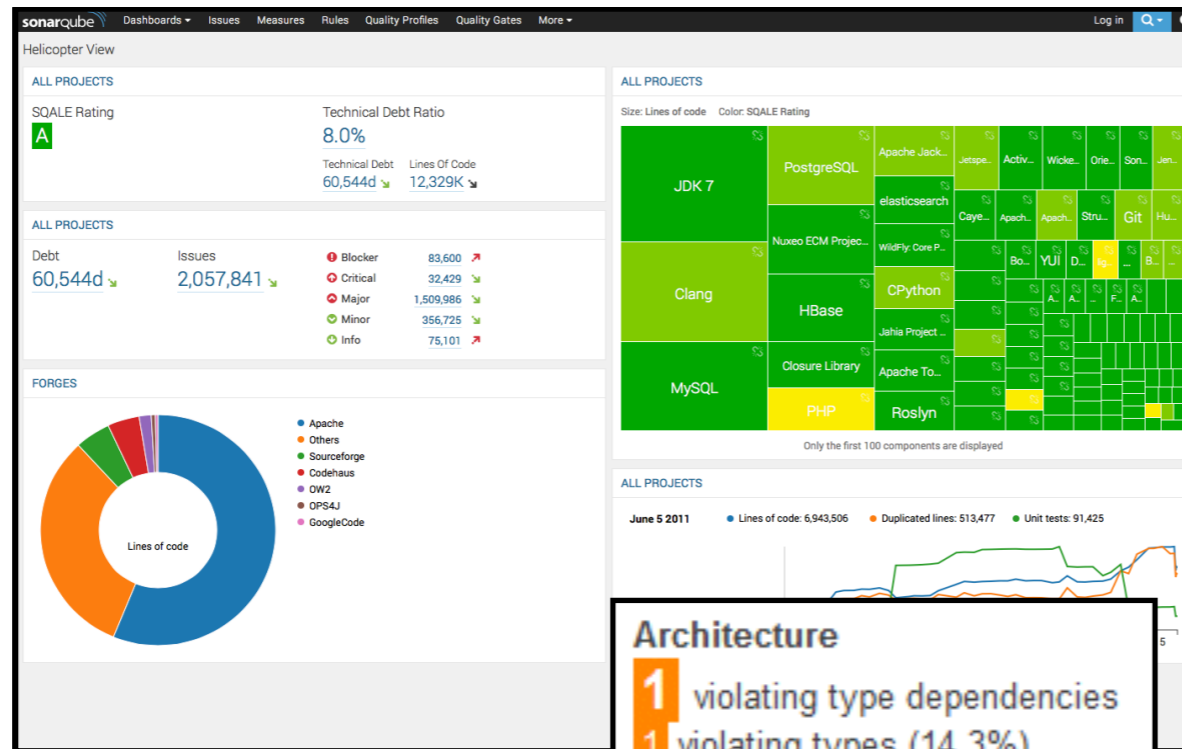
sonarqube Dashboards Issues Measures Rules Quality Profiles Quality Gates More Log in

Helicopter View

ALL PROJECTS

SQALE Rating
A

Technical Debt Ratio
8.0%

Technical Debt 60,544d
Lines Of Code 12,329K

ALL PROJECTS

Debt
60,544d

Issues
2,057,841

Blocker 83,600
Critical 32,429
Major 1,509,986
Minor 356,725
Info 75,101

FORGES

Lines of code

Apache
Others
Sourceforge
Codehaus
OW2
OPS4J
GoogleCode

ALL PROJECTS

Size: Lines of code Color: SQALE Rating

JDK 7
PostgreSQL
Apache Jack...
Jetspe...
Activ...
Wicke...
Orie...
Son...
Jen...
elasticsearch
Caye...
Apach...
Apach...
Stru...
Git
Hu...
Nuxeo ECM Projec...
WildFly: Core P...
Bo...
YUI
D...
Clang
HBase
CPython
Jahia Project ...
MySQL
Closure Library
Apache To...
PHP
Roslyn

Only the first 100 components are displayed

ALL PROJECTS

June 5 2011
Lines of code: 6,943,506
Duplicated lines: 513,477
Unit tests: 91,425

Architecture
1 violating type dependencies
1 violating types (14.3%)